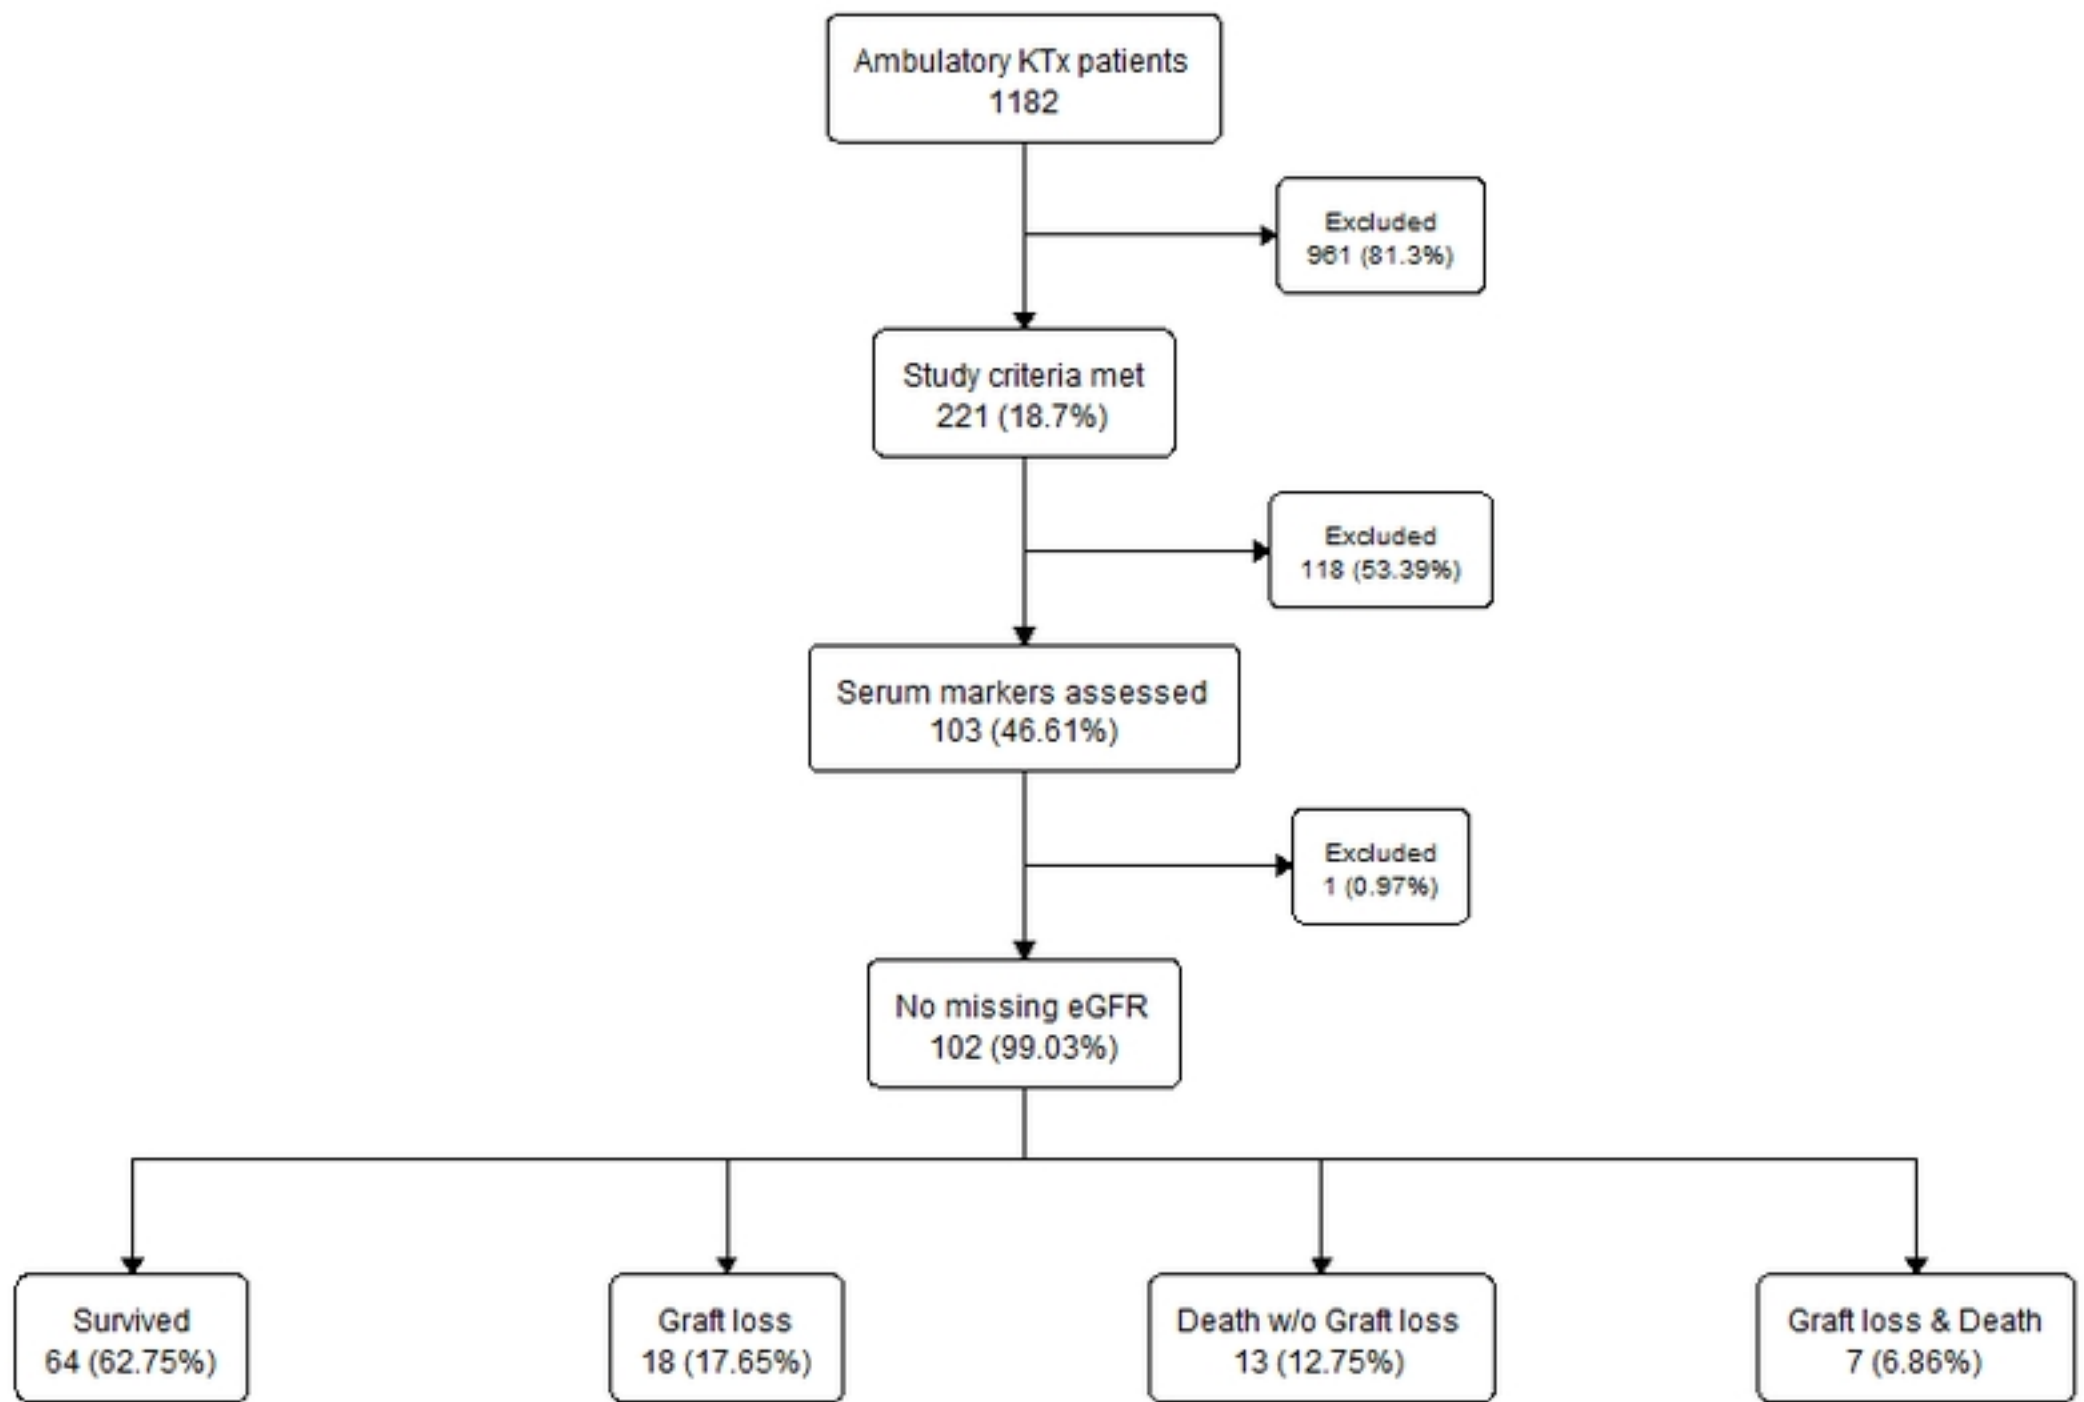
Ambulatory KTx patients
1182

Excluded
961 (81.3%)

Study criteria met
221 (18.7%)

Excluded
118 (53.39%)

Serum markers assessed
103 (46.61%)

Excluded
1 (0.97%)

No missing eGFR
102 (99.03%)

Survived
64 (62.75%)

Graft loss
18 (17.65%)

Death w/o Graft loss
13 (12.75%)

Graft loss & Death
7 (6.86%)